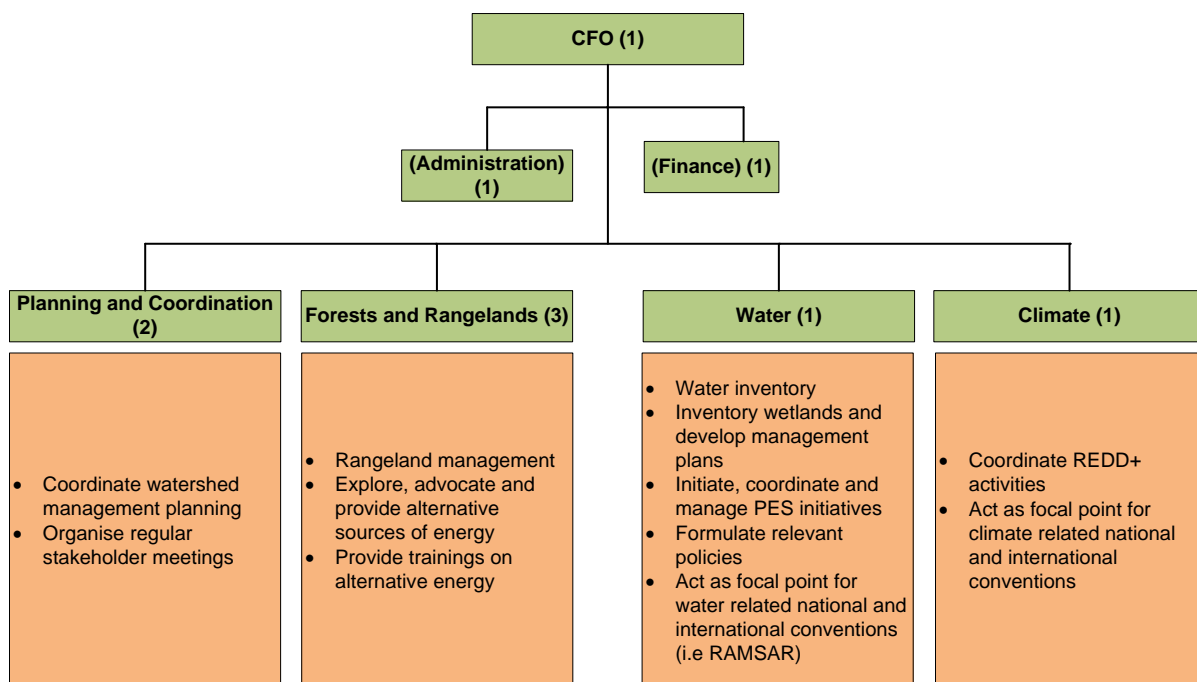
CFO (1)

(Administration) (1)

(Finance) (1)

Planning and Coordination (2)

Forests and Rangelands (3)

Water (1)

Climate (1)

- Coordinate watershed management planning
- Organise regular stakeholder meetings

- Rangeland management
- Explore, advocate and provide alternative sources of energy
- Provide trainings on alternative energy

- Water inventory
- Inventory wetlands and develop management plans
- Initiate, coordinate and manage PES initiatives
- Formulate relevant policies
- Act as focal point for water related national and international conventions (i.e RAMSAR)

- Coordinate REDD+ activities
- Act as focal point for climate related national and international conventions